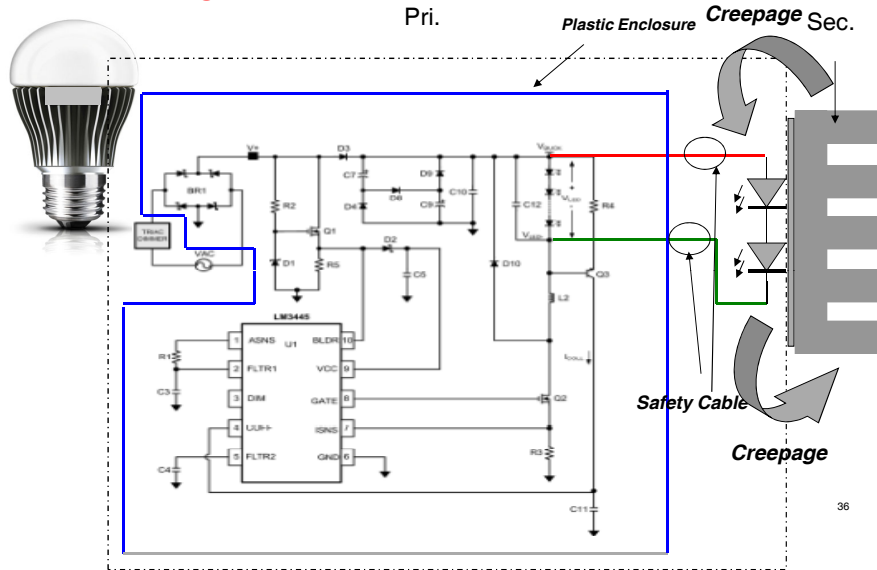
Pri.

Plastic Enclosure

Creepage Sec.

TRIAC DIMMER

VAC

BR1

V+

D3

R2

Q1

D1

R5

D2

C5

C7

D9

D8

D4

C9

C10

C12

$V_{BUCK}$

$V_{LED}$

R4

$V_{LED}$

D10

Q3

L2

$I_{COIL}$

LM3445

1 ASNS

2 FLTR1

3 DIM

4 COFF

5 FLTR2

U1

BLDR 10

VCC 9

GATE 8

ISNS 7

GND 6

R1

C3

C4

Q2

R3

C11

Safety Cable

Creepage

36